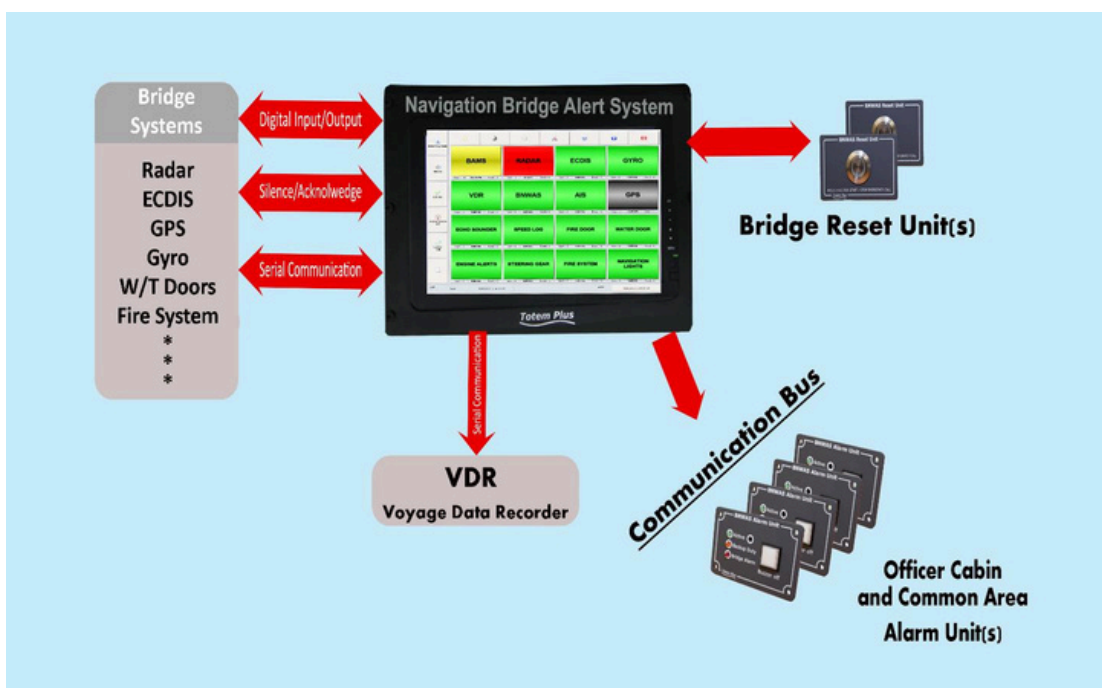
Bridge Systems

Radar
ECDIS
GPS
Gyro
W/T Doors
Fire System
*
*
*

Digital Input/Output

Silence/Acknolwedge

Serial Communication

Navigation Bridge Alert System

BAMS
RADAR
ECDIS
GYRO
VDR
BNWAS
AIS
GPS
ECHO SOUNDER
SPEED LOG
FIRE DOOR
WATER DOOR
ENGINE ALERTS
STEERING GEAR
FIRE SYSTEM
NAVIGATION LIGHTS

Totem Plus

BNWAS Reset Unit
BNWAS Reset Unit

Bridge Reset Unit(s)

Serial Communication

VDR
Voyage Data Recorder

Communication Bus

BNWAS Alarm Unit
BNWAS Alarm Unit
BNWAS Alarm Unit
BNWAS Alarm Unit

Officer Cabin and Common Area Alarm Unit(s)